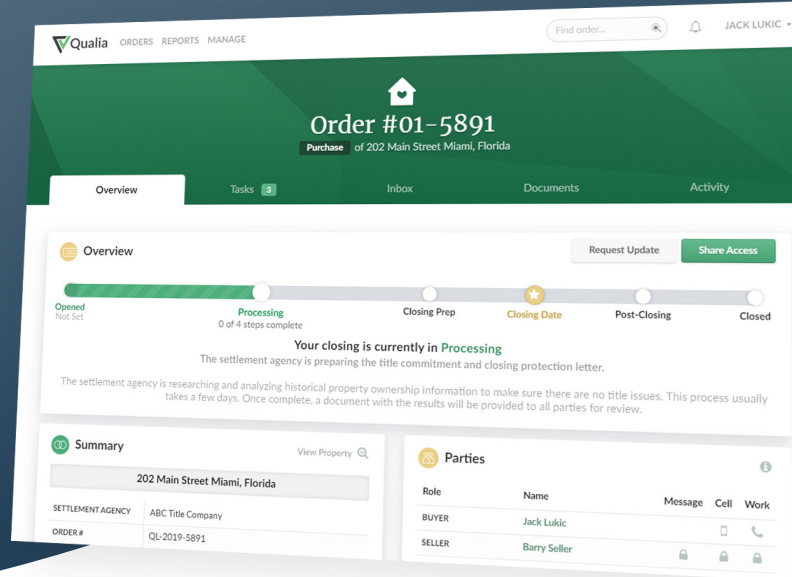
Qualia ORDERS REPORTS MANAGE

Find order...

JACK LUKIC

Order #01-5891

Purchase of 202 Main Street Miami, Florida

Overview

Tasks 3

Inbox

Documents

Activity

Overview

Request Update

Share Access

Opened
Not Set

Processing
0 of 4 steps complete

Closing Prep

Closing Date

Post-Closing

Closed

Your closing is currently in Processing

The settlement agency is preparing the title commitment and closing protection letter.

The settlement agency is researching and analyzing historical property ownership information to make sure there are no title issues. This process usually takes a few days. Once complete, a document with the results will be provided to all parties for review.

Summary

View Property

202 Main Street Miami, Florida

| SETTLEMENT AGENCY | ABC Title Company |
|---|---|
| ORDER # | QL-2019-5891 |

Parties

| Role | Name | Message | Cell | Work |
|---|---|---|---|---|
| BUYER | Jack Lukic | | | |
| SELLER | Barry Seller | | | |